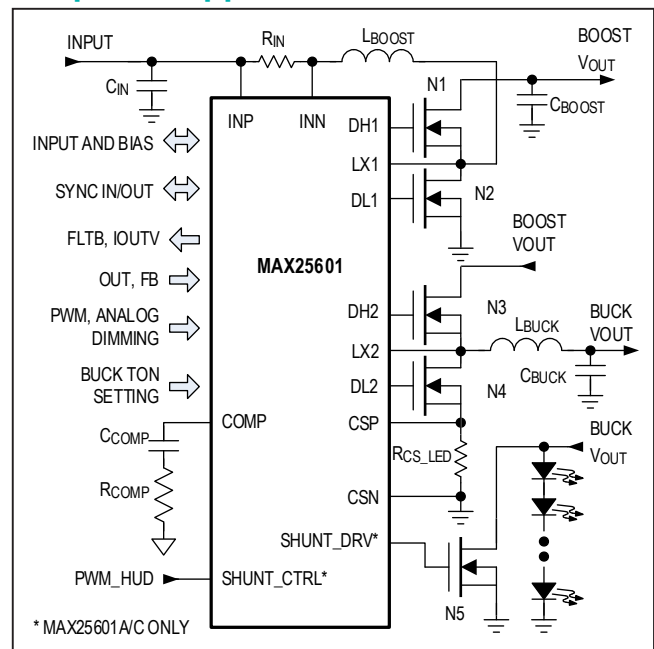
INPUT
$R_{IN}$
$L_{BOOST}$
BOOST
$V_{OUT}$
$C_{IN}$
N1
$C_{BOOST}$
INP
INN
DH1
INPUT AND BIAS
LX1
SYNC IN/OUT
DL1
N2
FLTB, IOUTV
BOOST
VOUT
MAX25601
OUT, FB
DH2
N3
BUCK
PWM, ANALOG DIMMING
$L_{BUCK}$
VOUT
LX2
BUCK TON SETTING
$C_{BUCK}$
DL2
N4
COMP
CSP
BUCK
$C_{COMP}$
$V_{OUT}$
$R_{CS\_LED}$
$R_{COMP}$
CSN
SHUNT_DRV*
PWM_HUD
SHUNT_CTRL*
N5
* MAX25601A/C ONLY